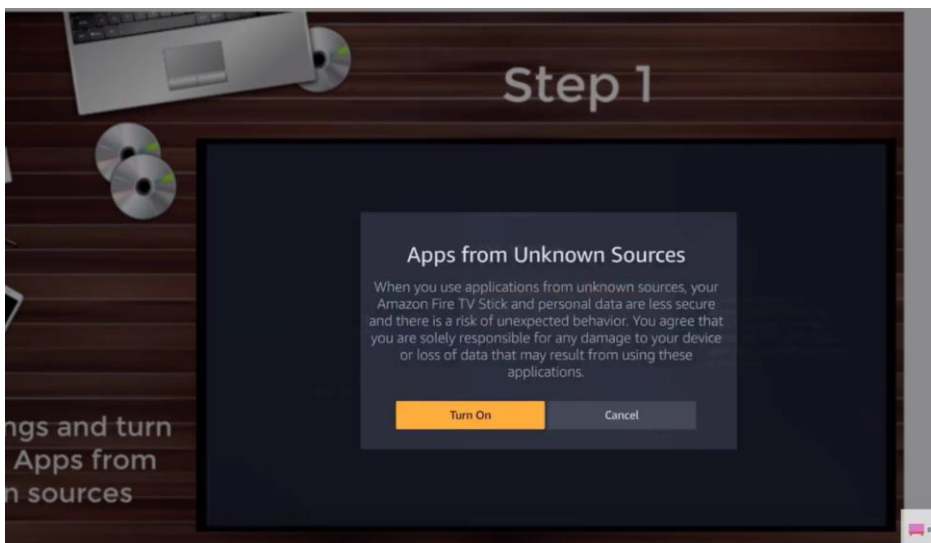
Step 1

Apps from Unknown Sources

When you use applications from unknown sources, your Amazon Fire TV Stick and personal data are less secure and there is a risk of unexpected behavior. You agree that you are solely responsible for any damage to your device or loss of data that may result from using these applications.

Turn On

Cancel

ngs and turn Apps from n sources